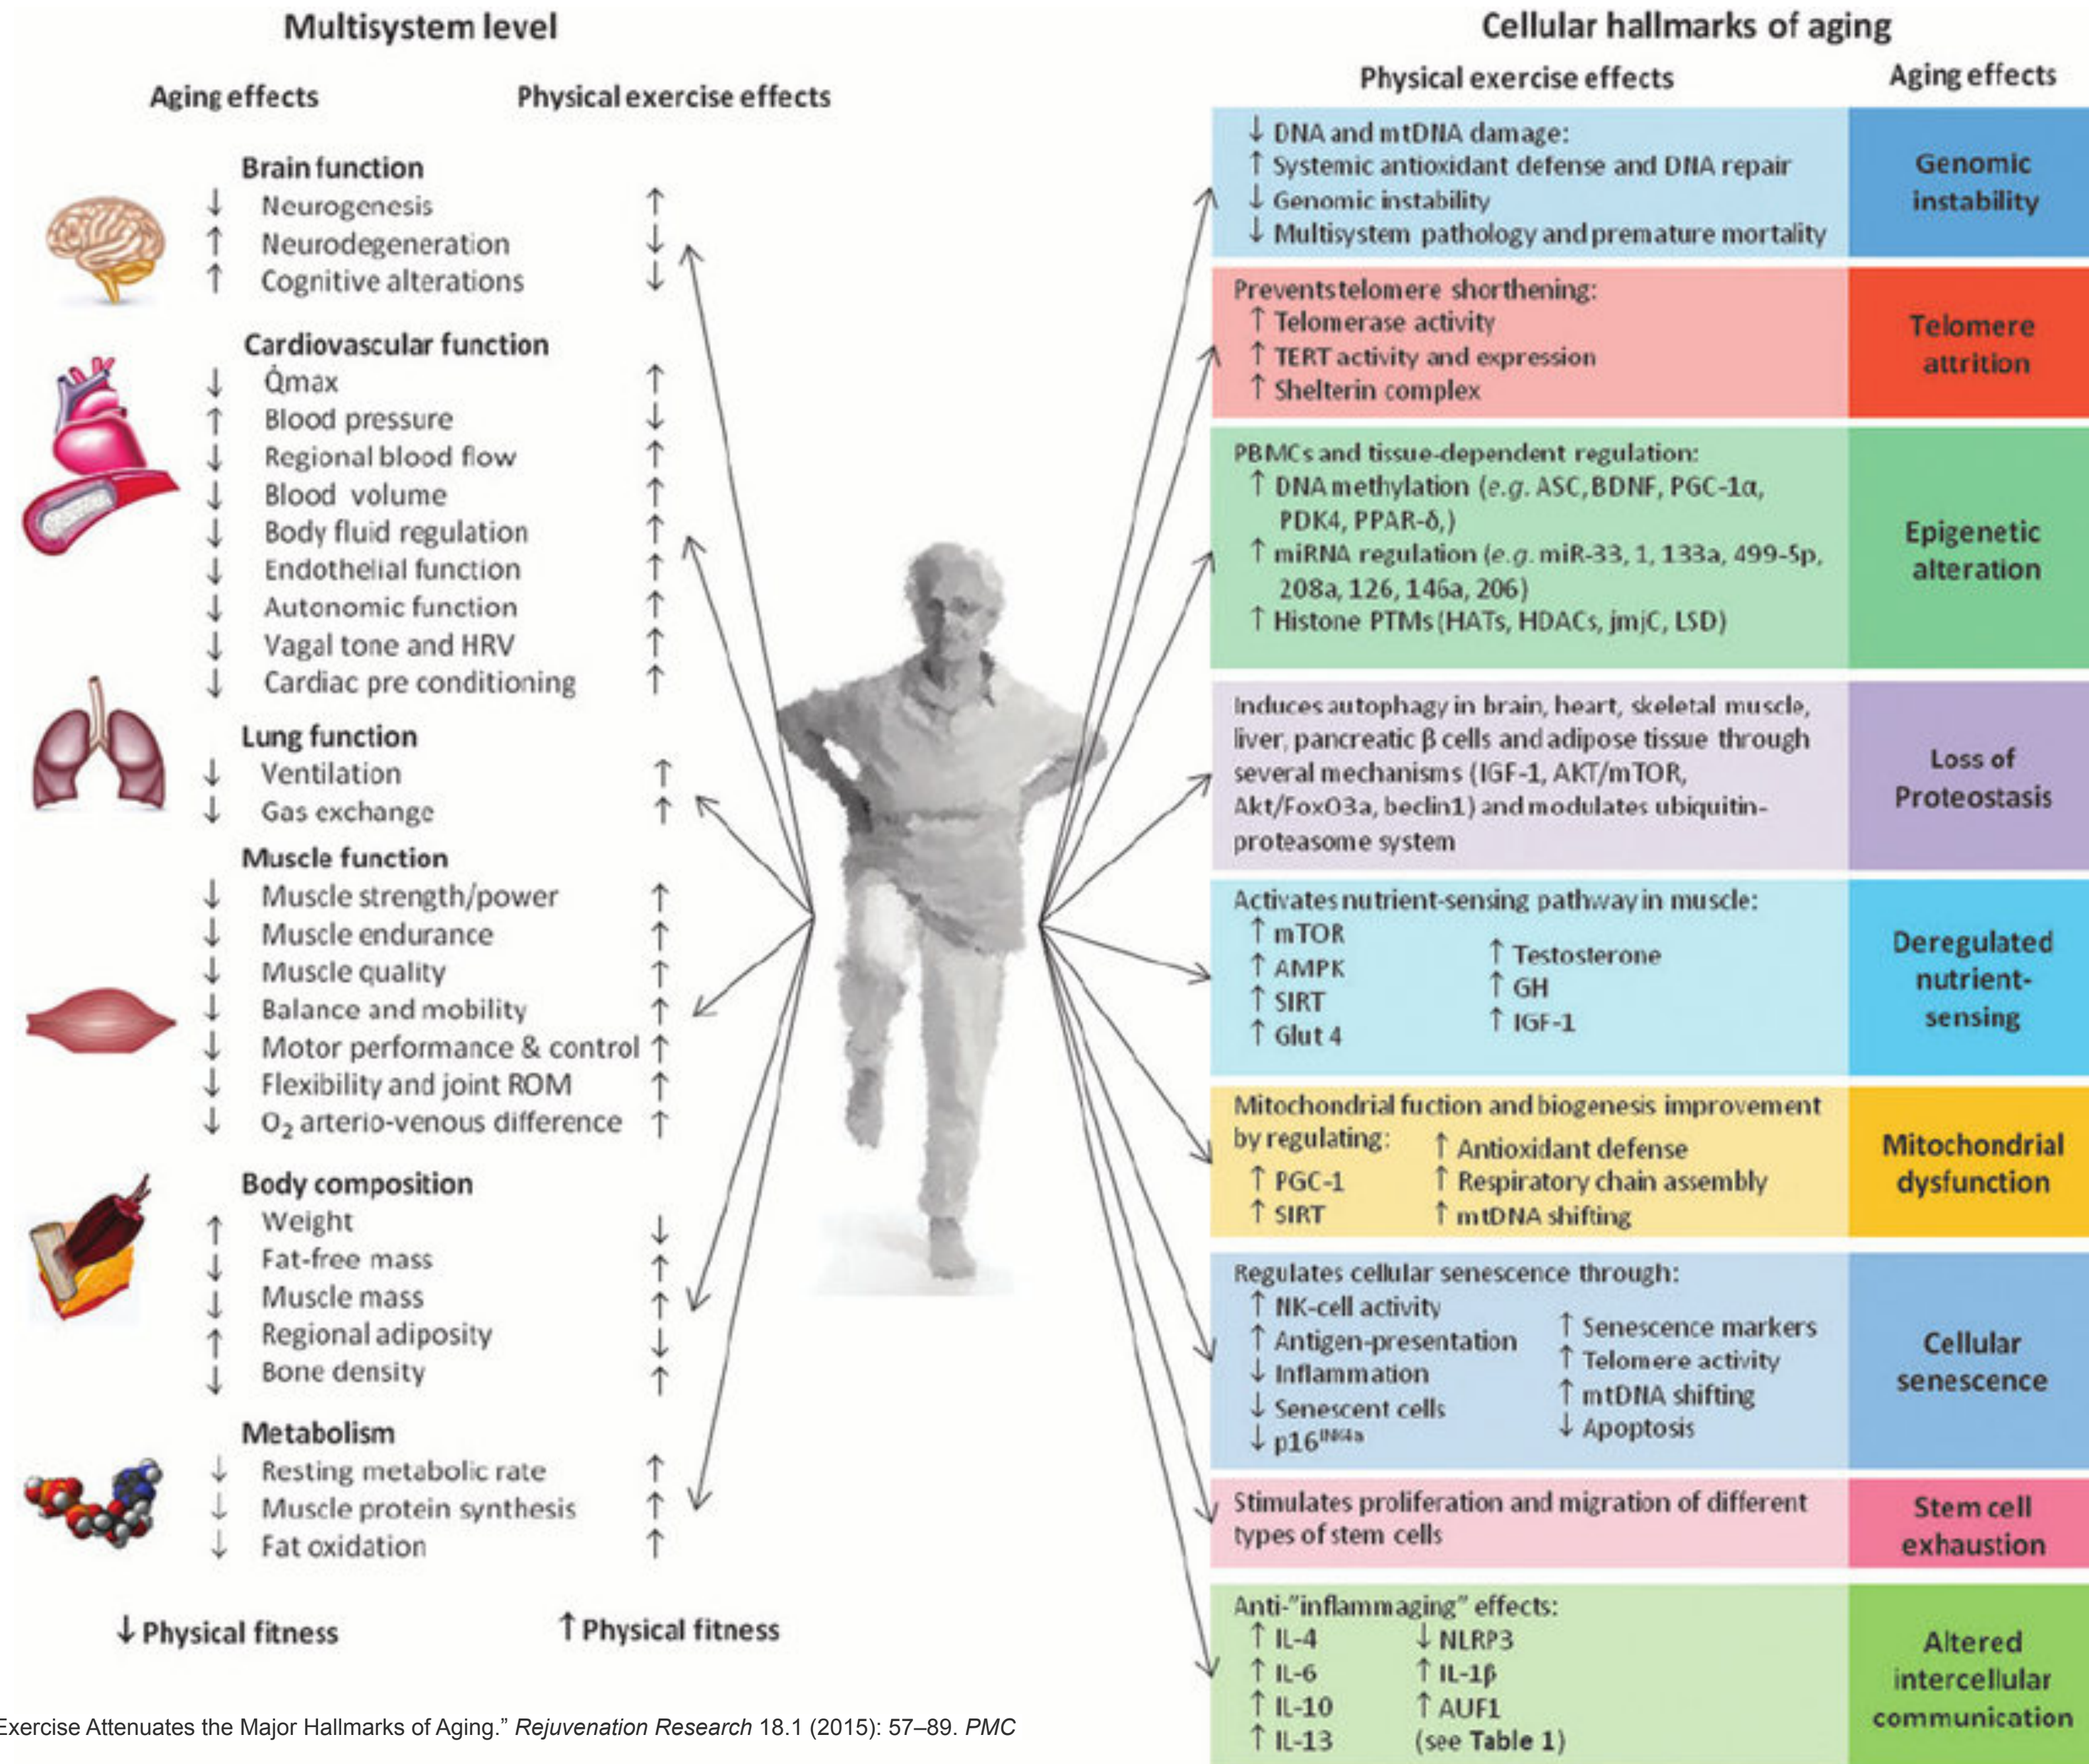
Multisystem level

Aging effects | Physical exercise effects

Brain function
↓ Neurogenesis ↑
↑ Neurodegeneration ↓
↑ Cognitive alterations ↓

Cardiovascular function
↓ Q̇max ↑
↑ Blood pressure ↓
↓ Regional blood flow ↑
↓ Blood volume ↑
↓ Body fluid regulation ↑
↓ Endothelial function ↑
↓ Autonomic function ↑
↓ Vagal tone and HRV ↑
↓ Cardiac pre conditioning ↑

Lung function
↓ Ventilation ↑
↓ Gas exchange ↑

Muscle function
↓ Muscle strength/power ↑
↓ Muscle endurance ↑
↓ Muscle quality ↑
↓ Balance and mobility ↑
↓ Motor performance & control ↑
↓ Flexibility and joint ROM ↑
↓ $O_2$ arterio-venous difference ↑

Body composition
↑ Weight ↓
↓ Fat-free mass ↑
↓ Muscle mass ↑
↑ Regional adiposity ↓
↓ Bone density ↑

Metabolism
↓ Resting metabolic rate ↑
↓ Muscle protein synthesis ↑
↓ Fat oxidation ↑

↓ Physical fitness | ↑ Physical fitness

Cellular hallmarks of aging

Physical exercise effects | Aging effects

| ↓ DNA and mtDNA damage: ↑ Systemic antioxidant defense and DNA repair ↓ Genomic instability ↓ Multisystem pathology and premature mortality | Genomic instability |
|---|---|
| Preventstelomere shorthening: ↑ Telomerase activity ↑ TERT activity and expression ↑ Shelterin complex | Telomere attrition |
| PBMCs and tissue-dependent regulation: ↑ DNA methylation (e.g. ASC, BDNF, PGC-1α, PDK4, PPAR-δ,) ↑ miRNA regulation (e.g. miR-33, 1, 133a, 499-5p, 208a, 126, 146a, 206) ↑ Histone PTMs (HATs, HDACs, jmjC, LSD) | Epigenetic alteration |
| Induces autophagy in brain, heart, skeletal muscle, liver, pancreatic β cells and adipose tissue through several mechanisms (IGF-1, AKT/mTOR, Akt/FoxO3a, beclin1) and modulates ubiquitin-proteasome system | Loss of Proteostasis |
| Activates nutrient-sensing pathway in muscle: ↑ mTOR ↑ AMPK ↑ SIRT ↑ Glut 4 ↑ Testosterone ↑ GH ↑ IGF-1 | Deregulated nutrient-sensing |
| Mitochondrial fuction and biogenesis improvement by regulating: ↑ PGC-1 ↑ SIRT ↑ Antioxidant defense ↑ Respiratory chain assembly ↑ mtDNA shifting | Mitochondrial dysfunction |
| Regulates cellular senescence through: ↑ NK-cell activity ↑ Antigen-presentation ↓ Inflammation ↓ Senescent cells ↓ $p16^{INK4a}$ ↑ Senescence markers ↑ Telomere activity ↑ mtDNA shifting ↓ Apoptosis | Cellular senescence |
| Stimulates proliferation and migration of different types of stem cells | Stem cell exhaustion |
| Anti-"inflammaging" effects: ↑ IL-4 ↑ IL-6 ↑ IL-10 ↑ IL-13 ↓ NLRP3 ↑ IL-1β ↑ AUF1 (see Table 1) | Altered intercellular communication |

Exercise Attenuates the Major Hallmarks of Aging." Rejuvenation Research 18.1 (2015): 57–89. PMC